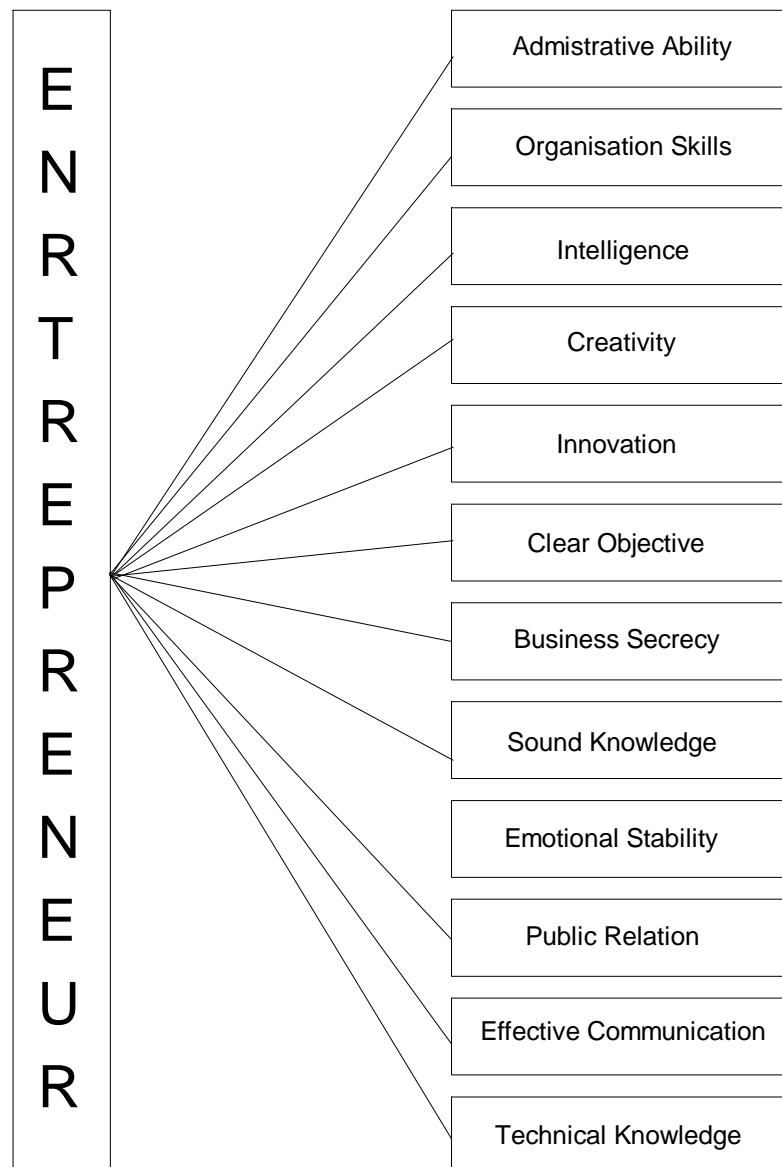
E
N
R
T
R
E
P
R
E
N
E
U
R

Admistrative Ability

Organisation Skills

Intelligence

Creativity

Innovation

Clear Objective

Business Secrecy

Sound Knowledge

Emotional Stability

Public Relation

Effective Communication

Technical Knowledge